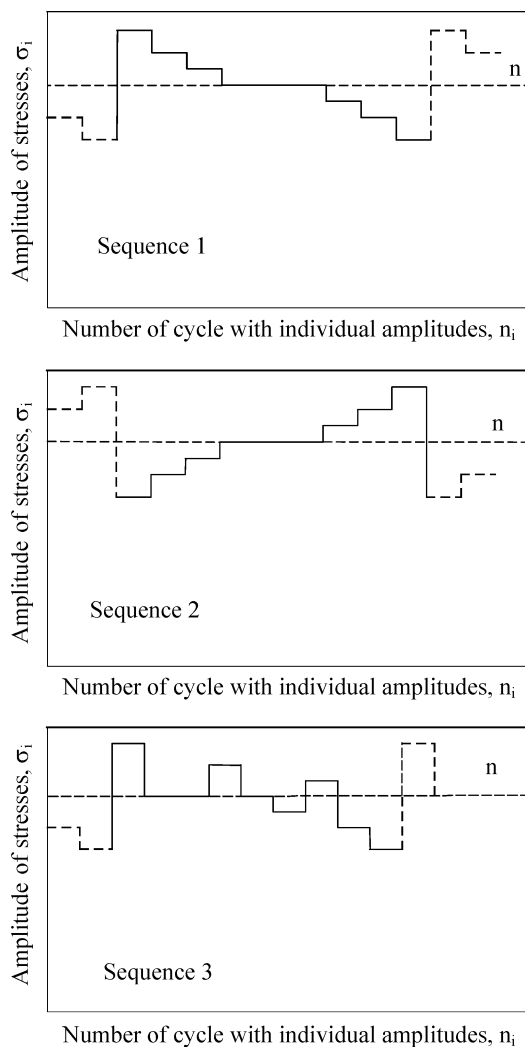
Amplitude of stresses, $\sigma_i$

n

Sequence 1

Number of cycle with individual amplitudes, $n_i$

Amplitude of stresses, $\sigma_i$

n

Sequence 2

Number of cycle with individual amplitudes, $n_i$

Amplitude of stresses, $\sigma_i$

n

Sequence 3

Number of cycle with individual amplitudes, $n_i$